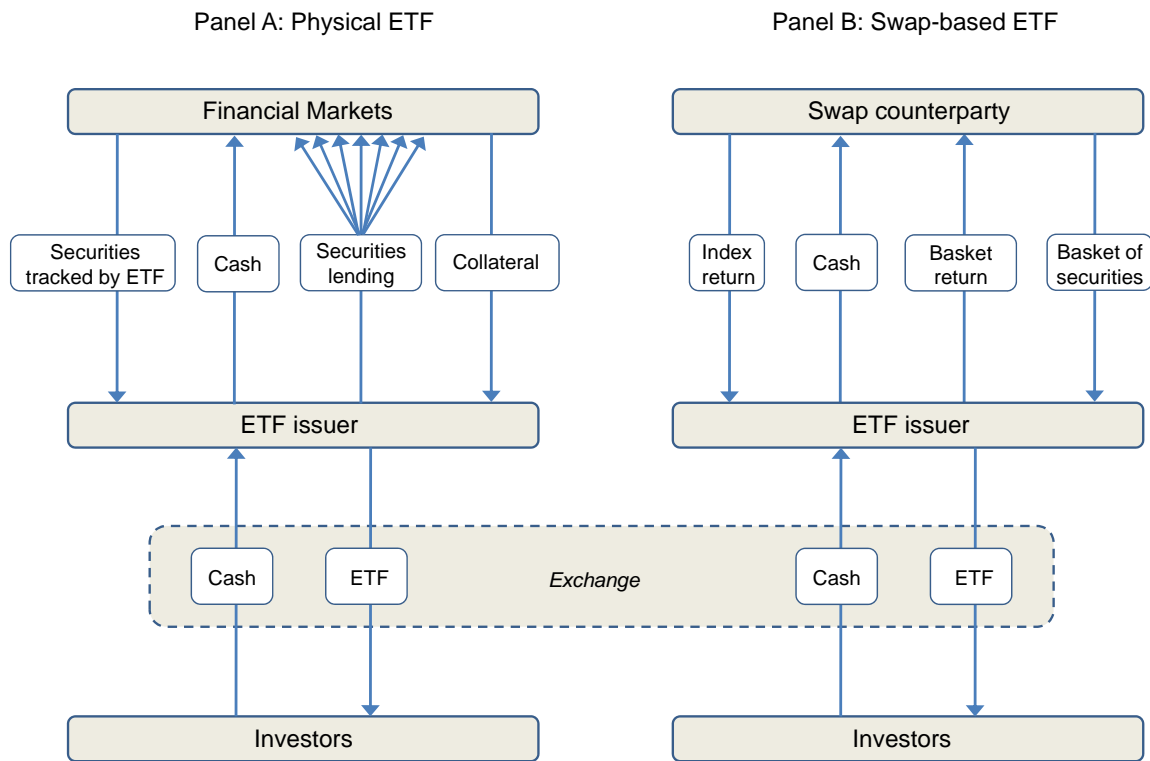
Panel A: Physical ETF

Financial Markets

Securities tracked by ETF

Cash

Securities lending

Collateral

ETF issuer

Cash

ETF

Investors

Panel B: Swap-based ETF

Swap counterparty

Index return

Cash

Basket return

Basket of securities

ETF issuer

Exchange

Cash

ETF

Investors